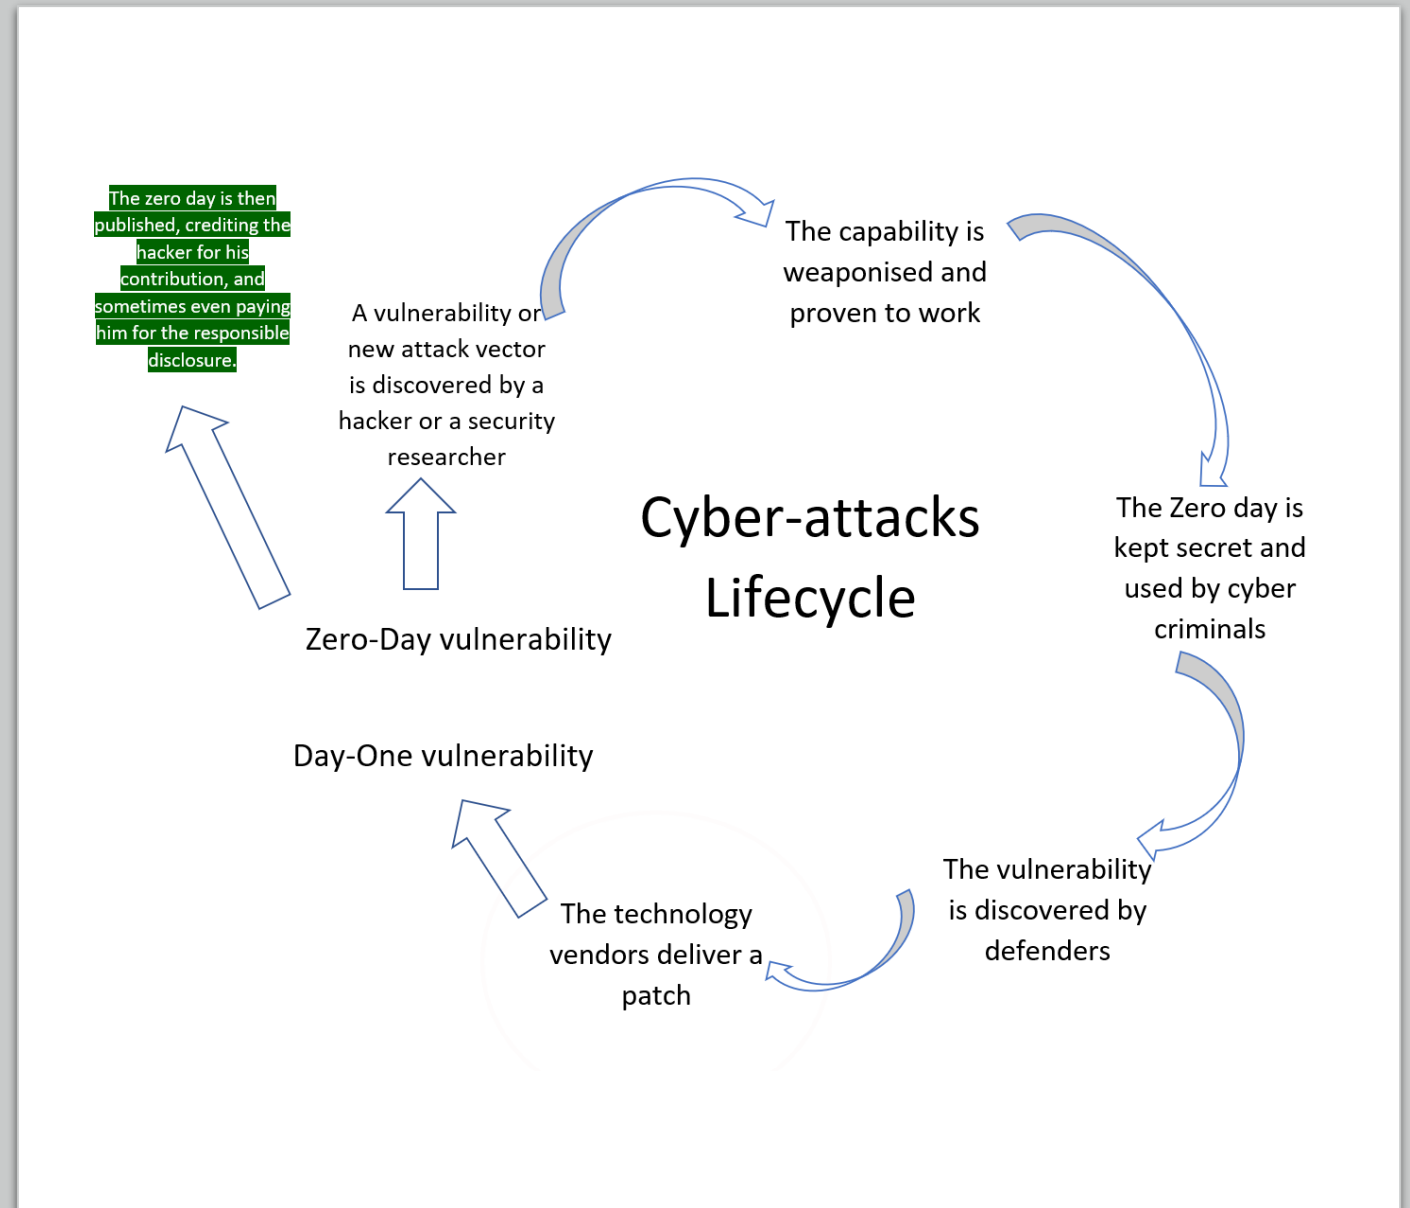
The zero day is then published, crediting the hacker for his contribution, and sometimes even paying him for the responsible disclosure.

A vulnerability or new attack vector is discovered by a hacker or a security researcher

The capability is weaponised and proven to work

Cyber-attacks Lifecycle

The Zero day is kept secret and used by cyber criminals

Zero-Day vulnerability

Day-One vulnerability

The vulnerability is discovered by defenders

The technology vendors deliver a patch